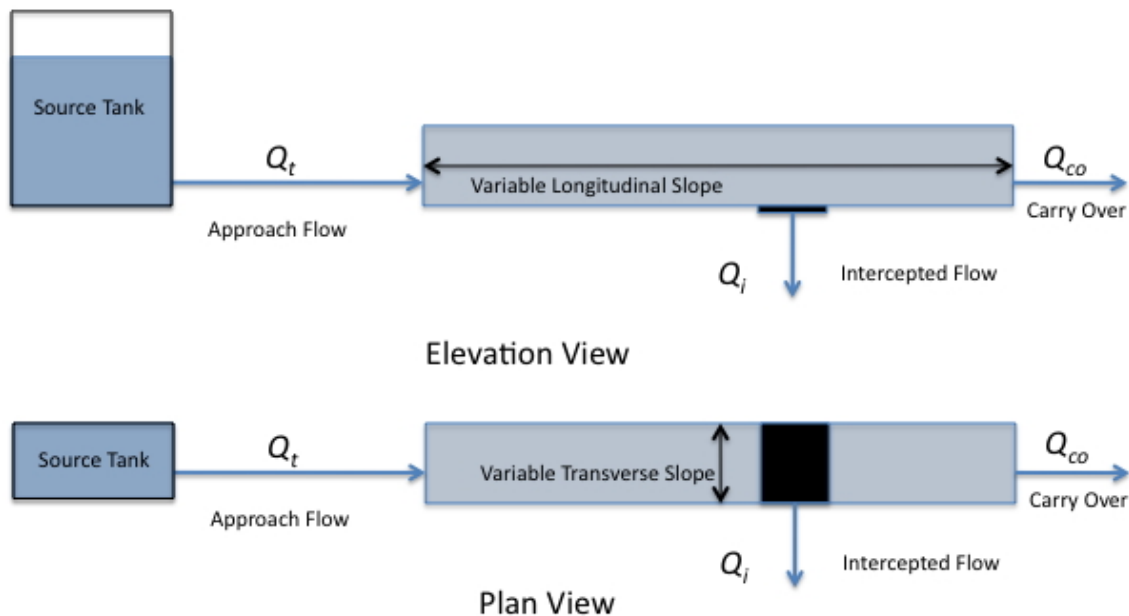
Source Tank

$Q_t$

Approach Flow

Variable Longitudinal Slope

$Q_{co}$

Carry Over

$Q_i$

Intercepted Flow

Elevation View

Source Tank

$Q_t$

Approach Flow

Variable Transverse Slope

$Q_{co}$

Carry Over

$Q_i$

Intercepted Flow

Plan View